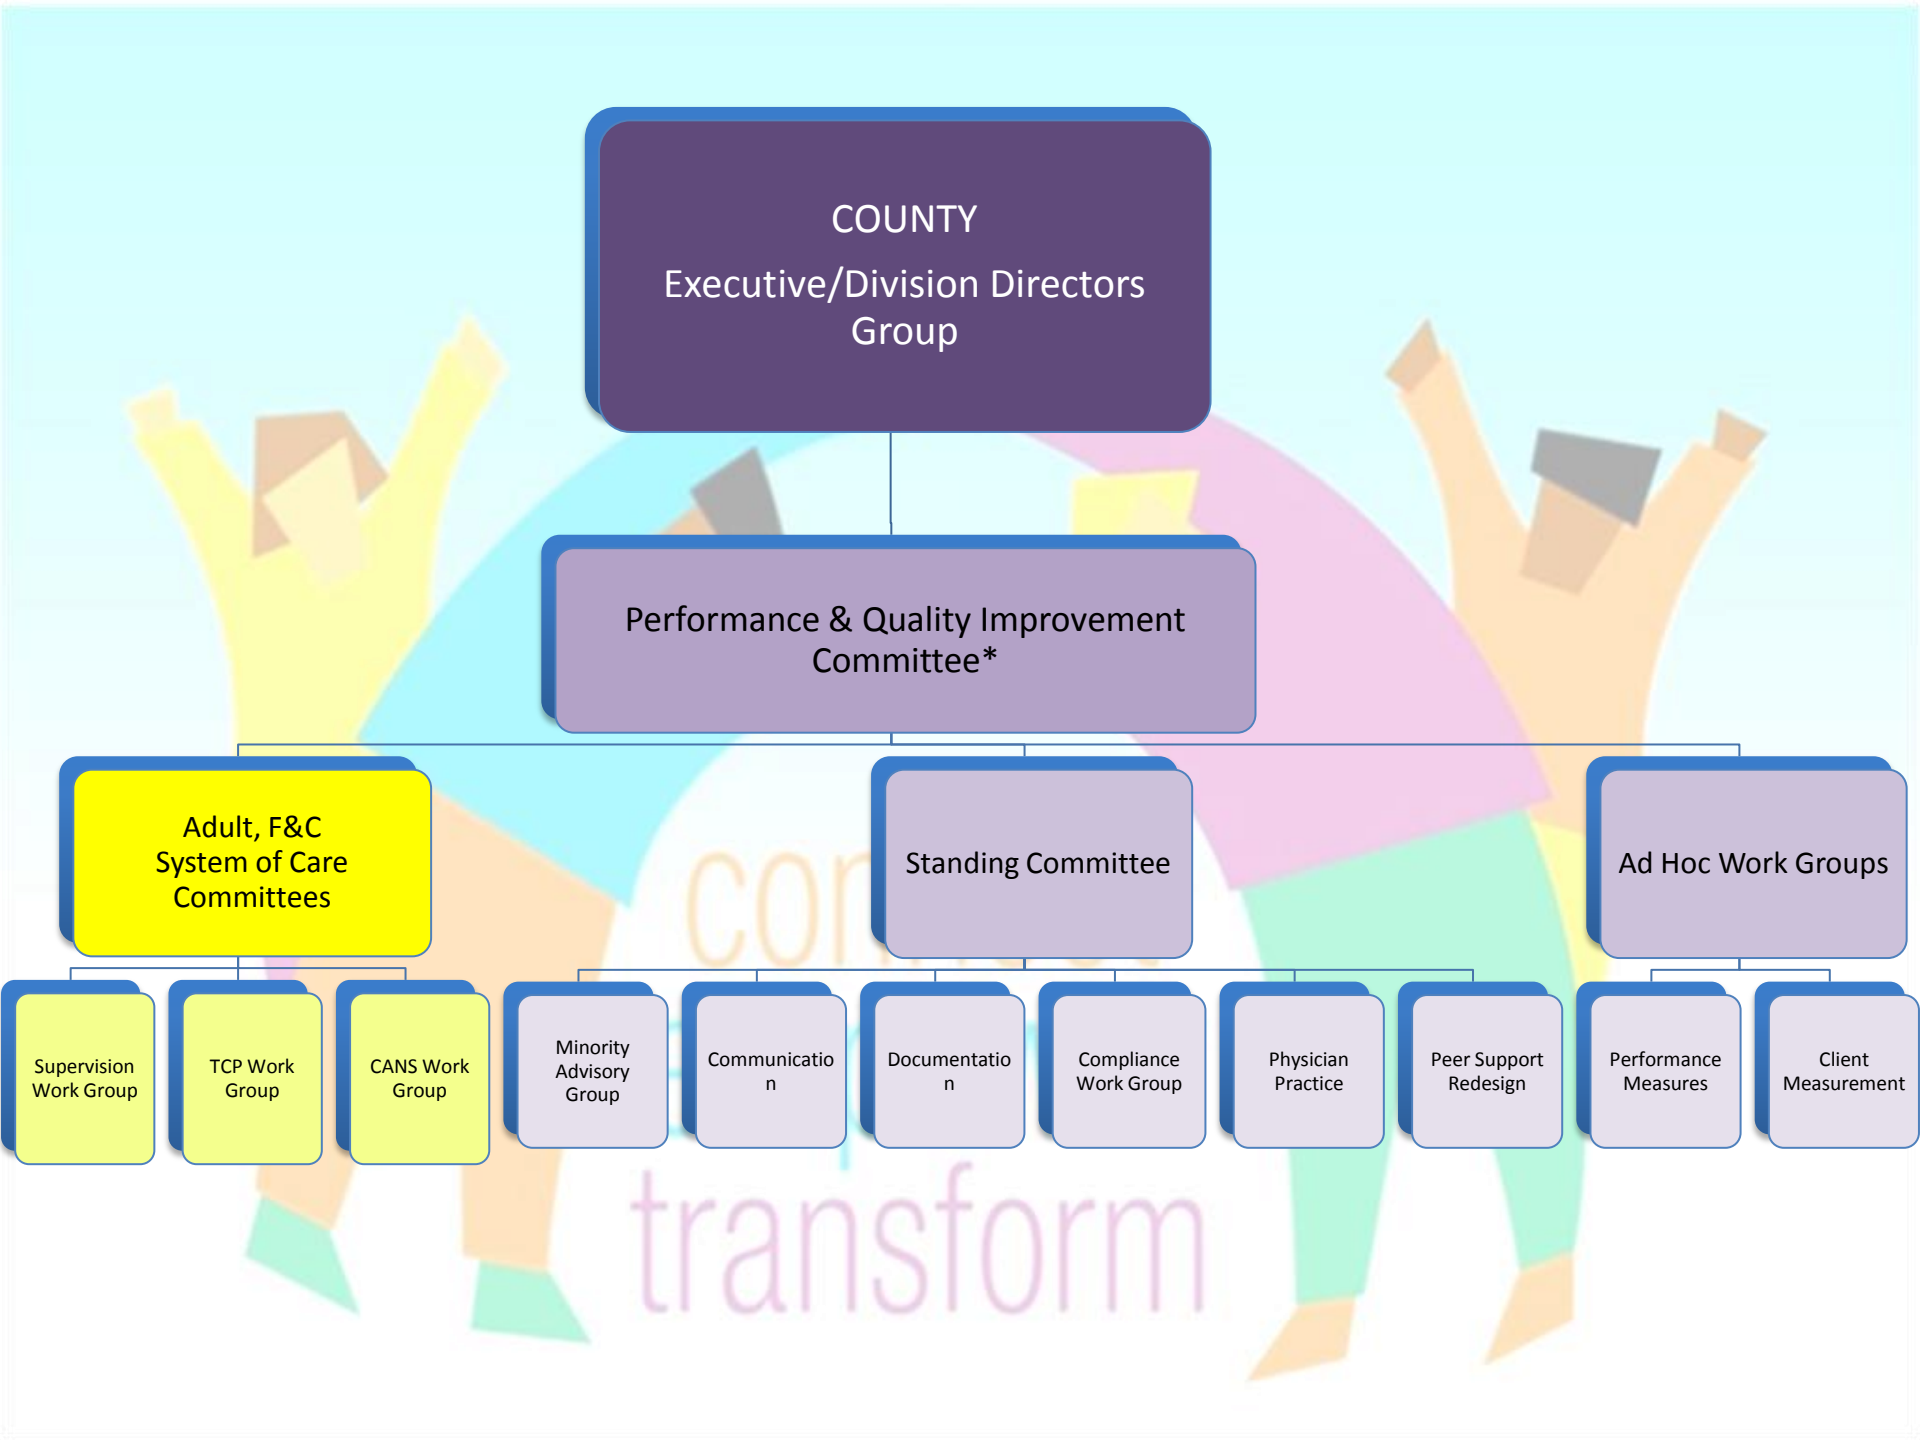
COUNTY
Executive/Division Directors Group

Performance & Quality Improvement Committee*

Adult, F&C System of Care Committees

Standing Committee

Ad Hoc Work Groups

Supervision Work Group

TCP Work Group

CANS Work Group

Minority Advisory Group

Communicatio n

Documentatio n

Compliance Work Group

Physician Practice

Peer Support Redesign

Performance Measures

Client Measurement

co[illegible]

transform